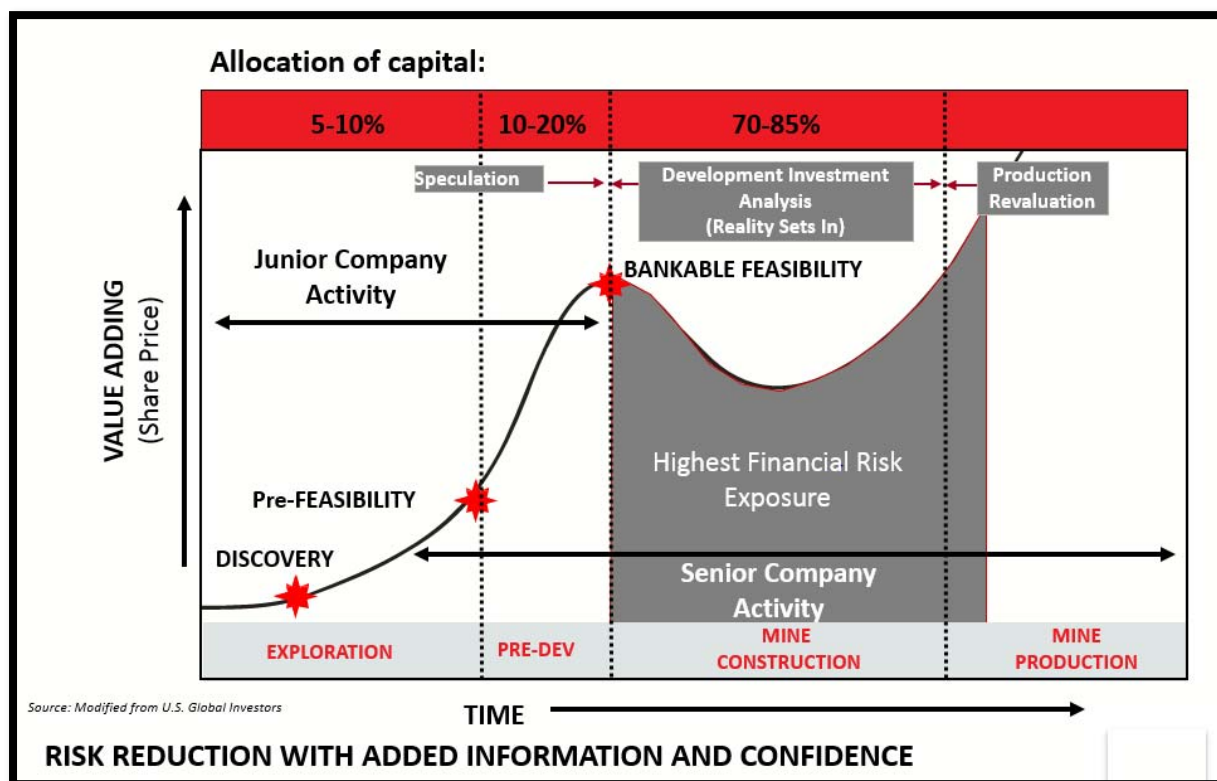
Allocation of capital:

| 5-10% | 10-20% | 70-85% | |
|---|---|---|---|

Speculation

Development Investment Analysis (Reality Sets In)

Production Revaluation

Junior Company Activity

BANKABLE FEASIBILITY

VALUE ADDING (Share Price)

Highest Financial Risk Exposure

Pre-FEASIBILITY

DISCOVERY

Senior Company Activity

EXPLORATION

PRE-DEV

MINE CONSTRUCTION

MINE PRODUCTION

Source: Modified from U.S. Global Investors

TIME

RISK REDUCTION WITH ADDED INFORMATION AND CONFIDENCE